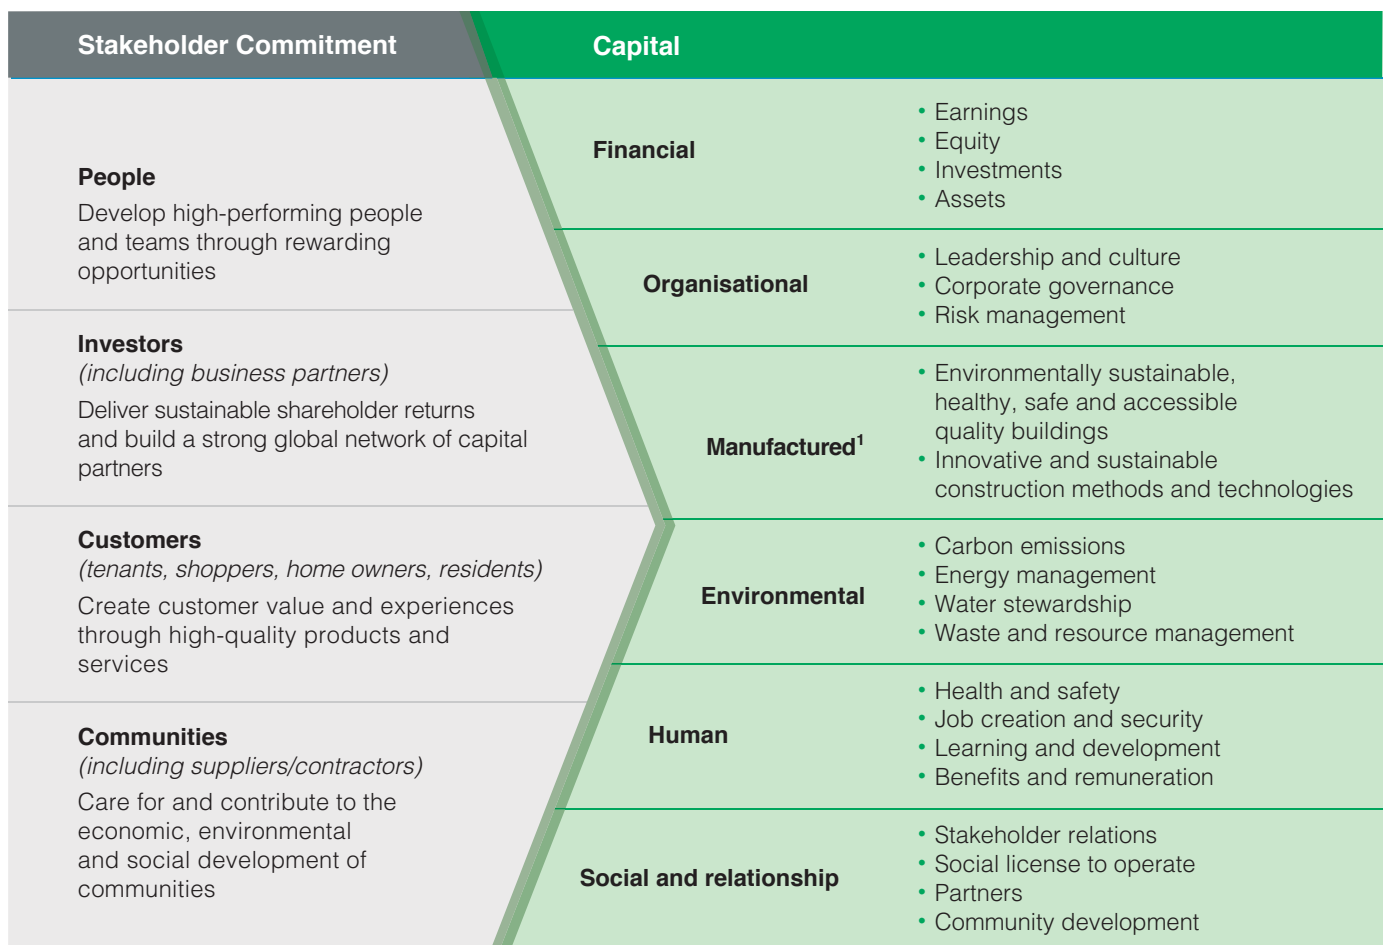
Stakeholder Commitment

People
Develop high-performing people and teams through rewarding opportunities

Investors
(including business partners)
Deliver sustainable shareholder returns and build a strong global network of capital partners

Customers
(tenants, shoppers, home owners, residents)
Create customer value and experiences through high-quality products and services

Communities
(including suppliers/contractors)
Care for and contribute to the economic, environmental and social development of communities

Capital

Financial
• Earnings
• Equity
• Investments
• Assets

Organisational
• Leadership and culture
• Corporate governance
• Risk management

Manufactured$^1$
• Environmentally sustainable, healthy, safe and accessible quality buildings
• Innovative and sustainable construction methods and technologies

Environmental
• Carbon emissions
• Energy management
• Water stewardship
• Waste and resource management

Human
• Health and safety
• Job creation and security
• Learning and development
• Benefits and remuneration

Social and relationship
• Stakeholder relations
• Social license to operate
• Partners
• Community development